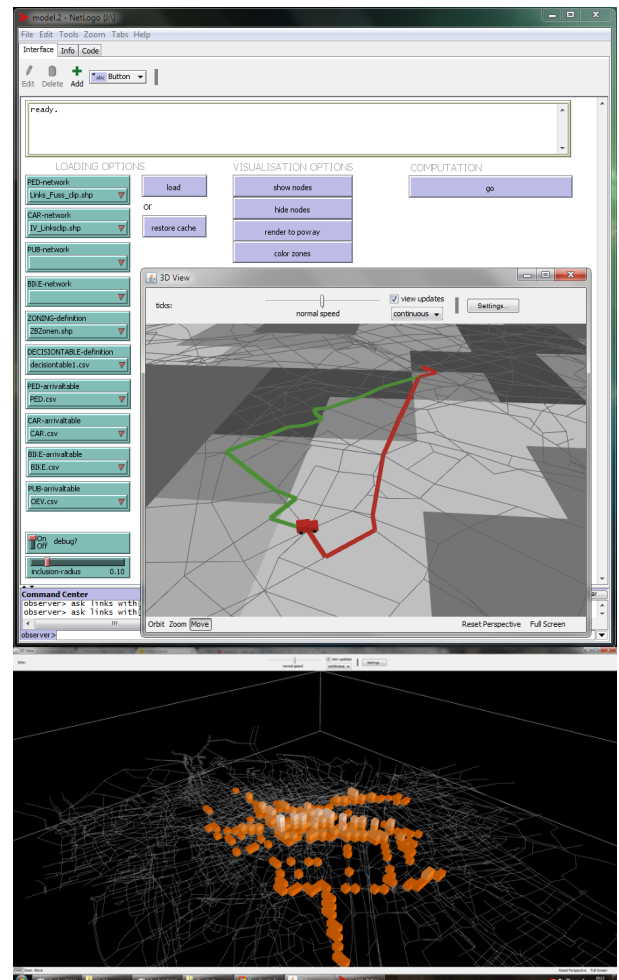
model.2 - NetLogo {/}

File Edit Tools Zoom Tabs Help

Interface Info Code

Edit Delete Add Button

ready.

LOADING OPTIONS

PED-network
Links_Fuss_clip.shp

CAR-network
IV_Linksclip.shp

PUB-network

BIKE-network

ZONING-definition
ZBZonen.shp

DECISIONTABLE-definition
decisiontable1.csv

PED-arrivaltable
PED.csv

CAR-arrivaltable
CAR.csv

BIKE-arrivaltable
BIKE.csv

PUB-arrivaltable
OEV.csv

On Off debug?

inclusion-radius 0.10

load

or

restore cache

VISUALISATION OPTIONS

show nodes

hide nodes

render to povray

color zones

COMPUTATION

go

3D View

ticks:

normal speed

view updates

continuous

Settings...

Orbit Zoom Move

Reset Perspective Full Screen

Command Center

observer> ask links with
observer> ask links with

observer>

normal speed

view updates

continuous

Settings...

Orbit Zoom Move

Reset Perspective Full Screen